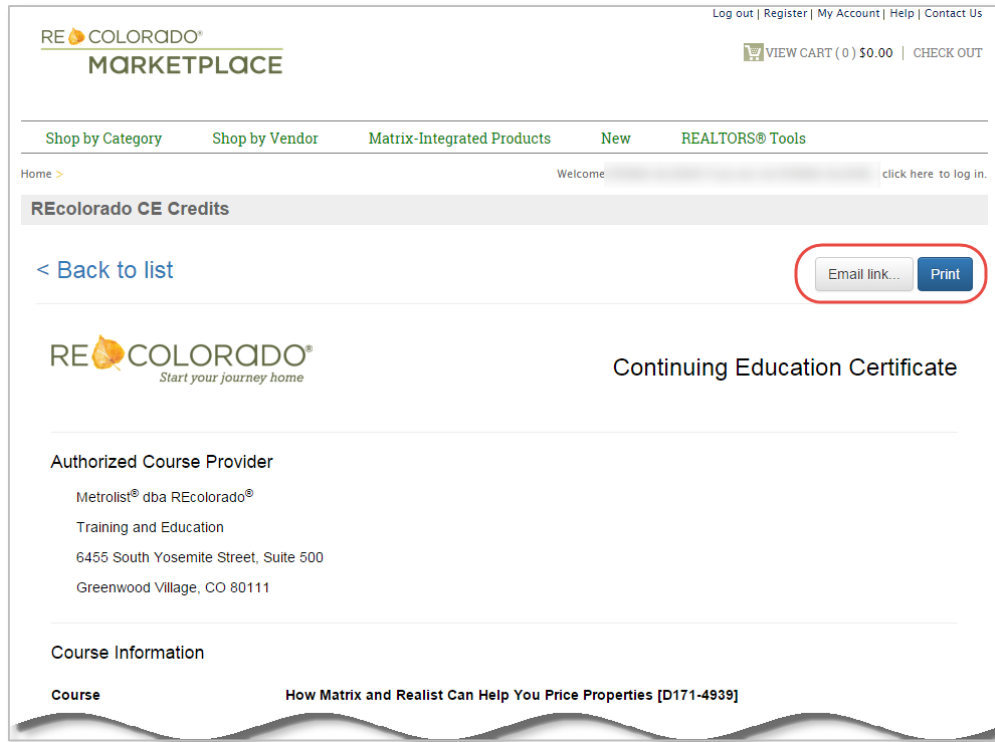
Log out | Register | My Account | Help | Contact Us

RE COLORADO®
MARKETPLACE

VIEW CART ( 0 ) $0.00 | CHECK OUT

Shop by Category Shop by Vendor Matrix-Integrated Products New REALTORS® Tools

Home >

Welcome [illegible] click here to log in.

REcolorado CE Credits

< Back to list

Email link... Print

RE COLORADO®
Start your journey home

Continuing Education Certificate

Authorized Course Provider

Metrolist® dba REcolorado®

Training and Education

6455 South Yosemite Street, Suite 500

Greenwood Village, CO 80111

Course Information

Course How Matrix and Realist Can Help You Price Properties [D171-4939]